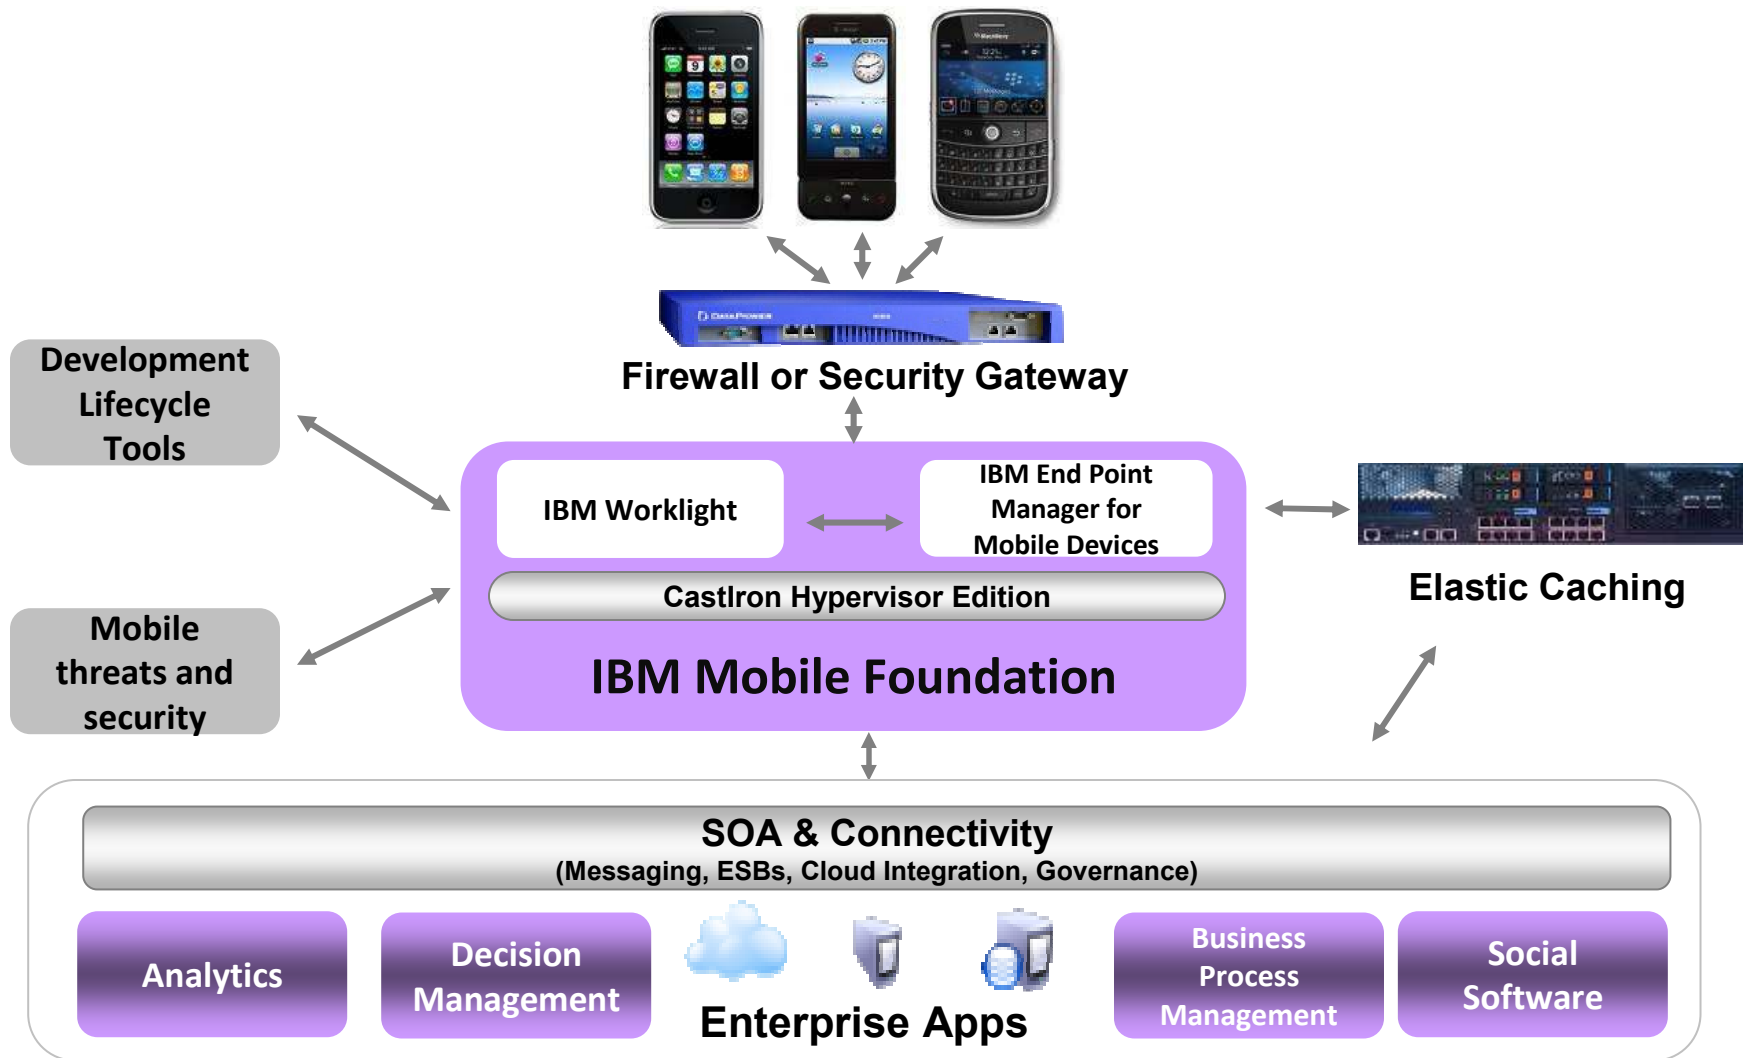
Firewall or Security Gateway

Development Lifecycle Tools

Mobile threats and security

IBM Worklight

IBM End Point Manager for Mobile Devices

CastIron Hypervisor Edition

IBM Mobile Foundation

Elastic Caching

SOA & Connectivity
(Messaging, ESBs, Cloud Integration, Governance)

Analytics

Decision Management

Enterprise Apps

Business Process Management

Social Software